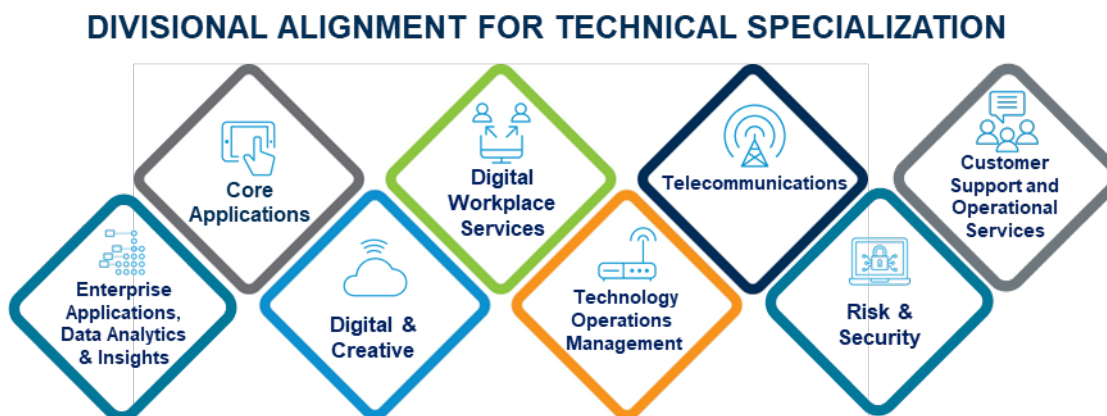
DIVISIONAL ALIGNMENT FOR TECHNICAL SPECIALIZATION

Enterprise Applications, Data Analytics & Insights

Core Applications

Digital & Creative

Digital Workplace Services

Technology Operations Management

Telecommunications

Risk & Security

Customer Support and Operational Services